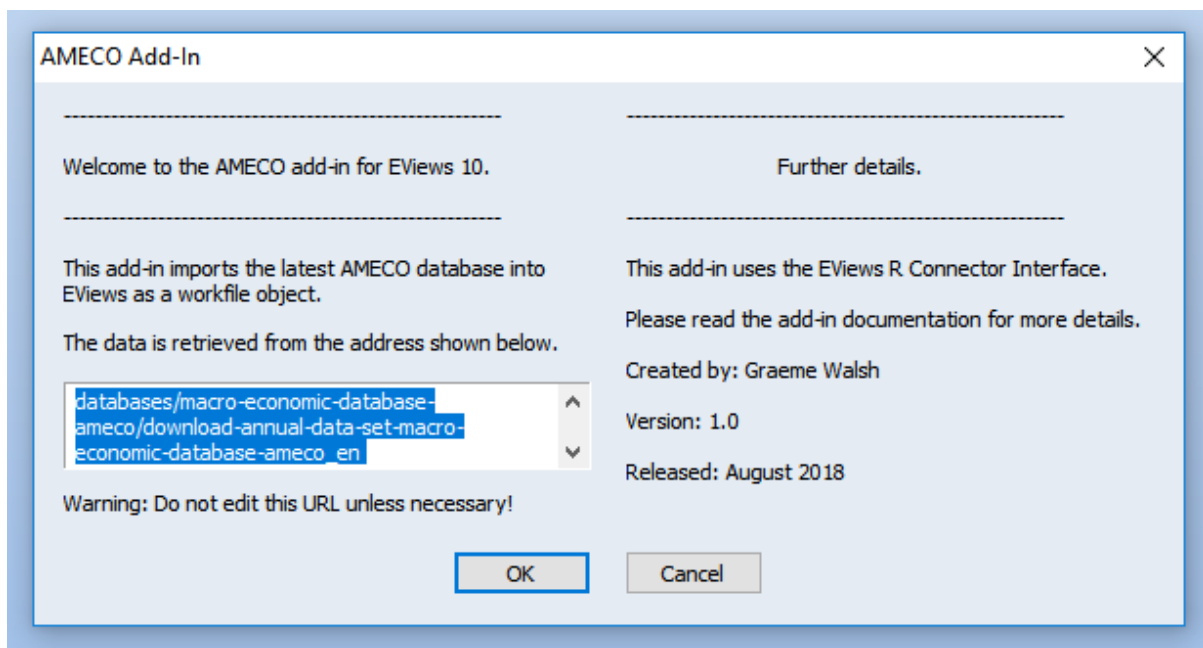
AMECO Add-In

------------------------------------------------------------

Welcome to the AMECO add-in for EViews 10.

------------------------------------------------------------

This add-in imports the latest AMECO database into EViews as a workfile object.

The data is retrieved from the address shown below.

databases/macro-economic-database-ameco/download-annual-data-set-macro-economic-database-ameco_en

Warning: Do not edit this URL unless necessary!

------------------------------------------------------------

Further details.

------------------------------------------------------------

This add-in uses the EViews R Connector Interface.

Please read the add-in documentation for more details.

Created by: Graeme Walsh

Version: 1.0

Released: August 2018

OK

Cancel